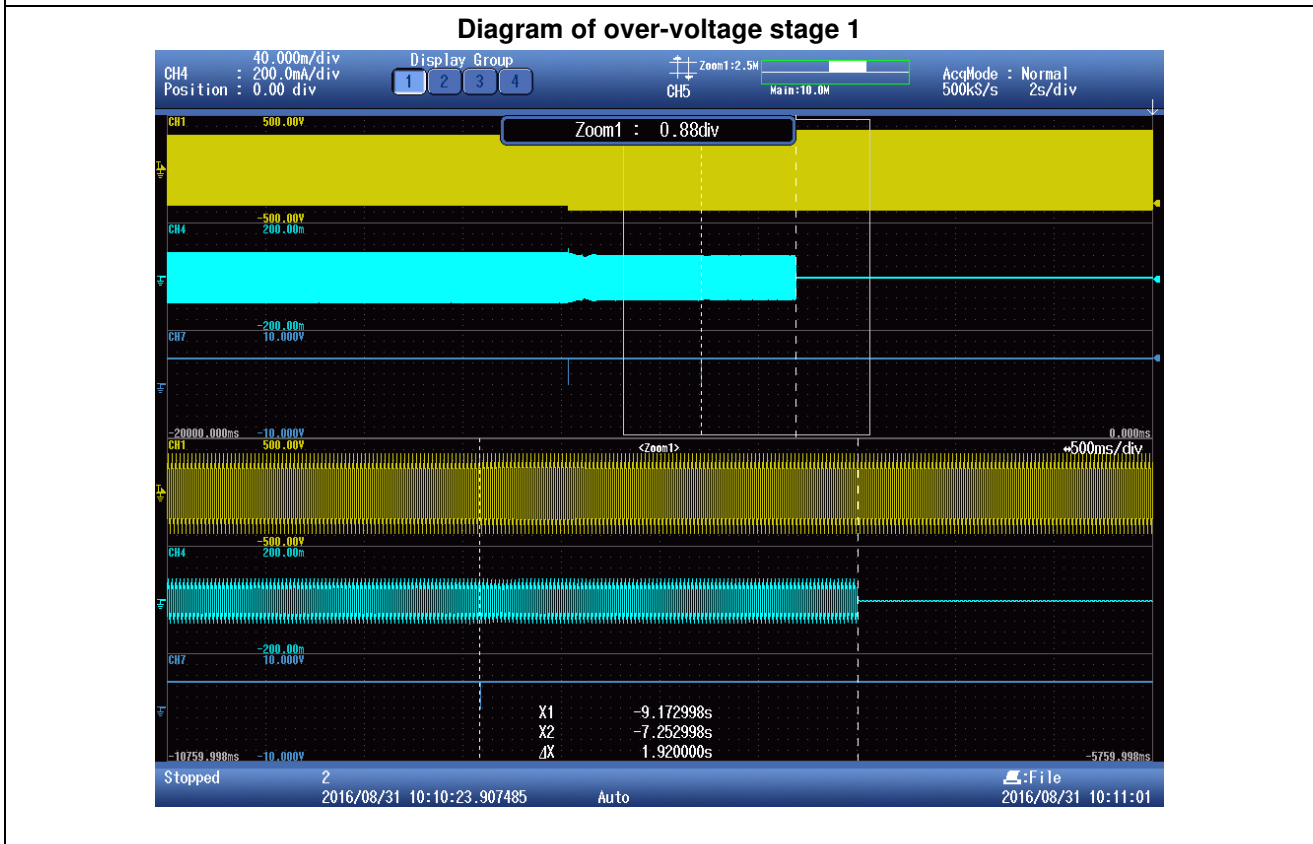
Diagram of over-voltage stage 1

CH4 40.000m/div
: 200.0mA/div
Position : 0.00 div

Display Group
1 2 3 4

Zoom1:2.5M
CH5 Main:10.0M

AcqMode : Normal
500kS/s 2s/div

Zoom1 : 0.88div

CH1 500.00V
-500.00V
CH4 200.00m
-200.00m
CH7 10.000V
-20000.000ms -10.000V
0.000ms

CH1 500.00V
<Zoom1>
500ms/div
-500.00V
CH4 200.00m
-200.00m
CH7 10.000V

X1 -9.172998s
X2 -7.252998s
ΔX 1.920000s

-10759.998ms -10.000V
-5759.998ms

Stopped 2
2016/08/31 10:10:23.907485 Auto
:File
2016/08/31 10:11:01